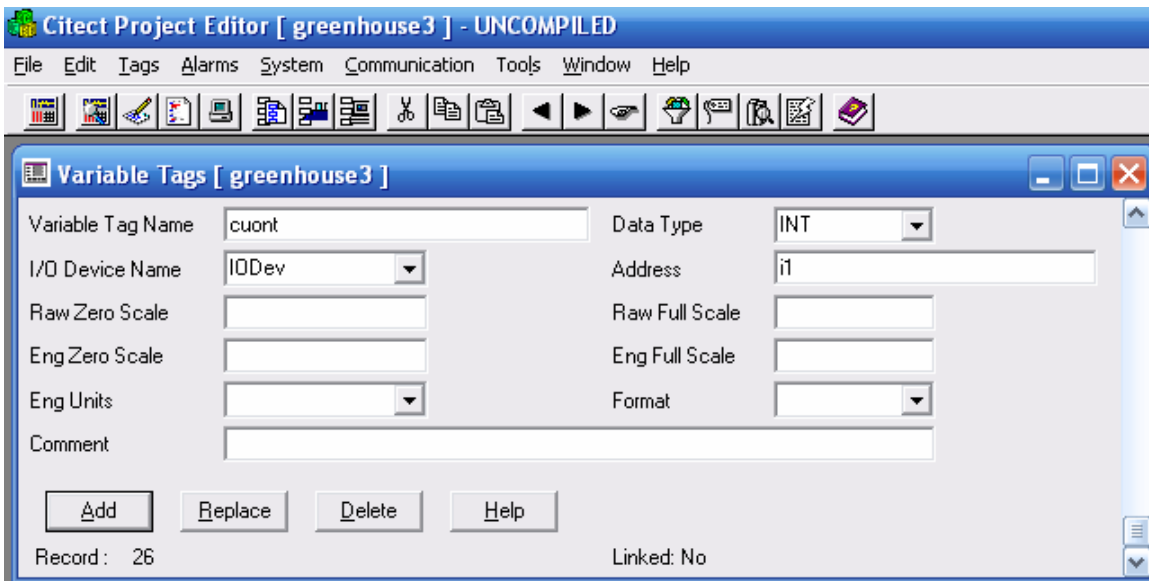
Citect Project Editor [ greenhouse3 ] - UNCOMPILED

File Edit Tags Alarms System Communication Tools Window Help

Variable Tags [ greenhouse3 ]

Variable Tag Name cuont

Data Type INT

I/O Device Name IODev

Address i1

Raw Zero Scale

Raw Full Scale

Eng Zero Scale

Eng Full Scale

Eng Units

Format

Comment

Add Replace Delete Help

Record : 26

Linked: No